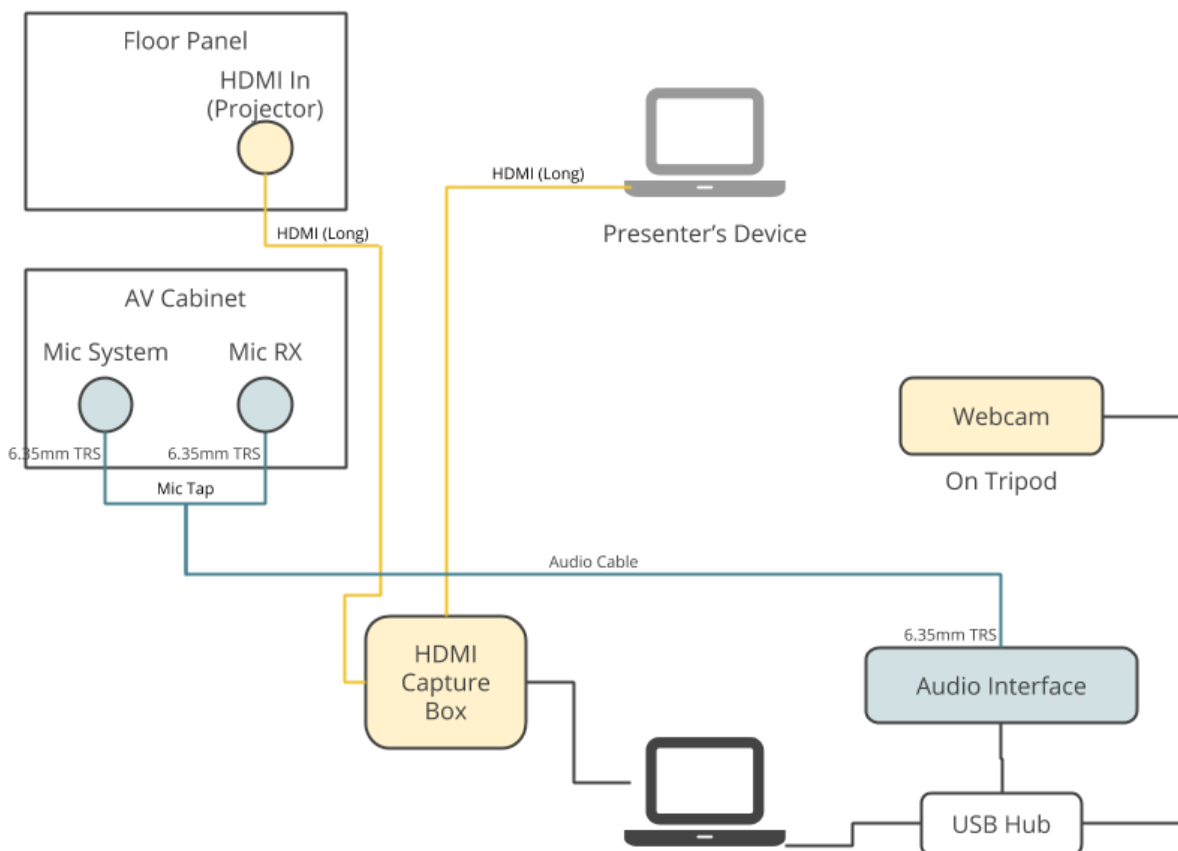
Floor Panel

HDMI In
(Projector)

HDMI (Long)

HDMI (Long)

Presenter's Device

AV Cabinet

Mic System

Mic RX

6.35mm TRS

6.35mm TRS

Mic Tap

Webcam

On Tripod

Audio Cable

6.35mm TRS

HDMI
Capture
Box

Audio Interface

USB Hub